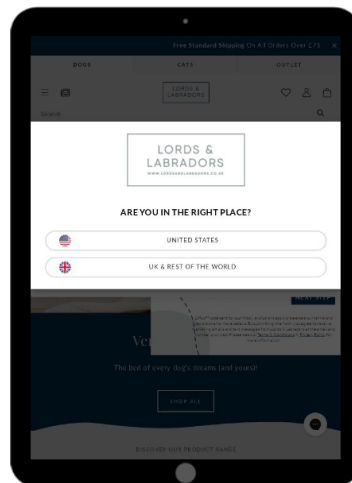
Free Standard Shipping On All Orders Over £75 ×

DOGS
CATS
OUTLET

LORDS & LABRADORS

Search

LORDS & LABRADORS
WWW.LORDSANDLABRADORS.CO.UK

ARE YOU IN THE RIGHT PLACE?

UNITED STATES

UK & REST OF THE WORLD

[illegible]

Ve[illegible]

The bed of every dog's dreams (and yours)!

SHOP ALL

DISCOVER OUR PRODUCT RANGE